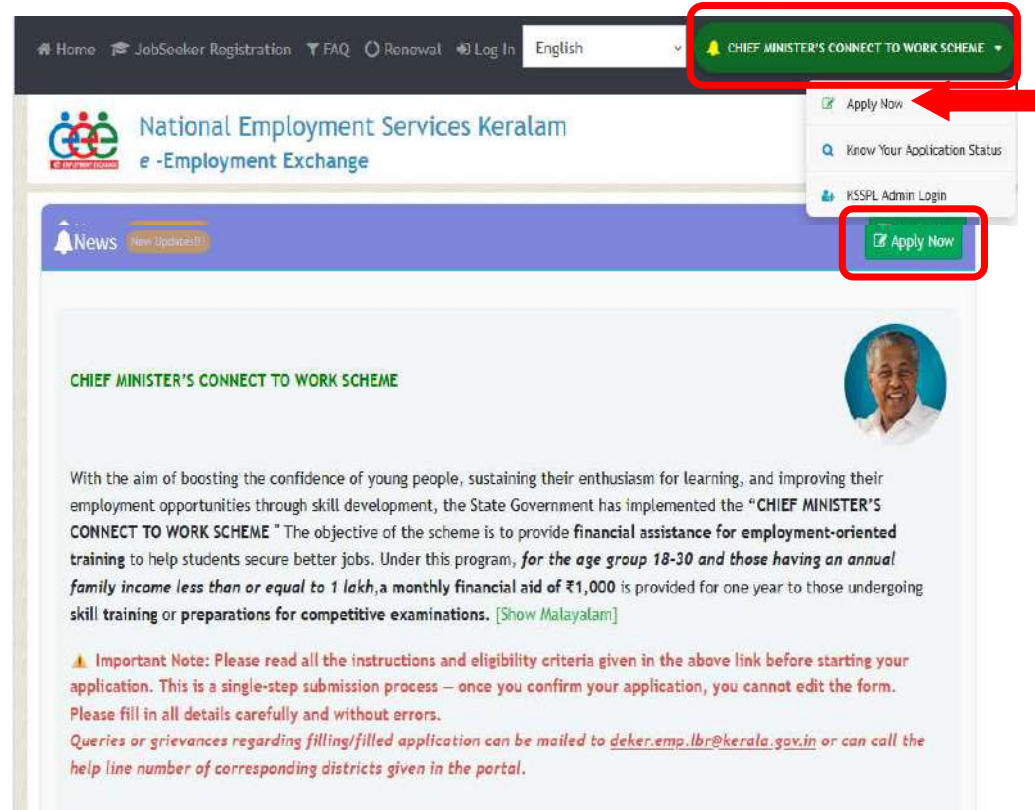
Home JobSeeker Registration FAQ Renewal Log In English CHIEF MINISTER'S CONNECT TO WORK SCHEME

Apply Now

Know Your Application Status

KSSPL Admin Login

National Employment Services Keralam
e -Employment Exchange

News New Updates!!

Apply Now

CHIEF MINISTER'S CONNECT TO WORK SCHEME

With the aim of boosting the confidence of young people, sustaining their enthusiasm for learning, and improving their employment opportunities through skill development, the State Government has implemented the "CHIEF MINISTER'S CONNECT TO WORK SCHEME " The objective of the scheme is to provide financial assistance for employment-oriented training to help students secure better jobs. Under this program, for the age group 18-30 and those having an annual family income less than or equal to 1 lakh,a monthly financial aid of ₹1,000 is provided for one year to those undergoing skill training or preparations for competitive examinations. [Show Malayalam]

Important Note: Please read all the instructions and eligibility criteria given in the above link before starting your application. This is a single-step submission process — once you confirm your application, you cannot edit the form. Please fill in all details carefully and without errors.
Queries or grievances regarding filling/filled application can be mailed to deker.emp.lbr@kerala.gov.in or can call the help line number of corresponding districts given in the portal.